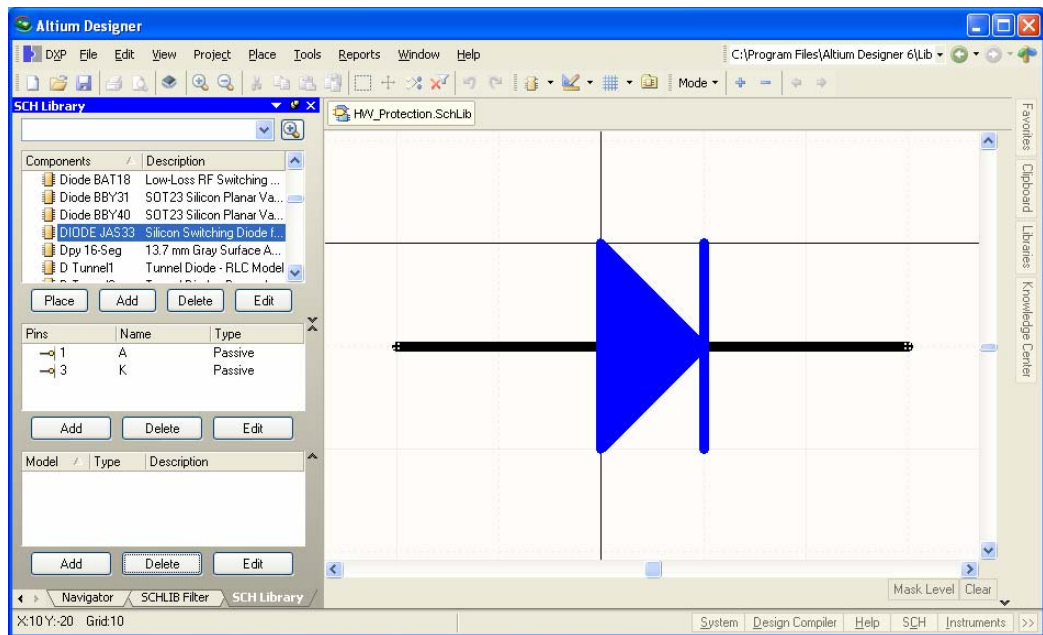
Altium Designer

DXP File Edit View Project Place Tools Reports Window Help

C:\Program Files\Altium Designer 6\Lib

Mode

SCH Library

HV_Protection.SchLib

| Components | Description |
|---|---|
| Diode BAT18 | Low-Loss RF Switching ... |
| Diode BBY31 | SOT23 Silicon Planar Va... |
| Diode BBY40 | SOT23 Silicon Planar Va... |
| DIODE JAS33 | Silicon Switching Diode f... |
| Dpy 16-Seg | 13.7 mm Gray Surface A... |
| D Tunnel1 | Tunnel Diode - RLC Model |

Place Add Delete Edit

| Pins | Name | Type |
|---|---|---|
| 1 | A | Passive |
| 3 | K | Passive |

Add Delete Edit

| Model | Type | Description |
|---|---|---|

Add Delete Edit

Navigator SCHLIB Filter SCH Library

Favorites Clipboard Libraries Knowledge Center

Mask Level Clear

X:10 Y:-20 Grid:10

System Design Compiler Help SCH Instruments >>